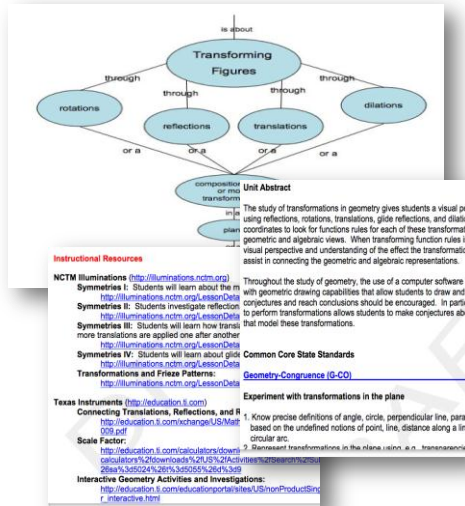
is about

Transforming Figures

through

through

through

through

rotations

reflections

translations

dilations

or a

or a

or a

or a

compositi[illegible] of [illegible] transform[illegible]

in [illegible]

plan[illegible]

Unit Abstract

The study of transformations in geometry gives students a visual p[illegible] using reflections, rotations, translations, glide reflections, and dilatio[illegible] coordinates to look for functions rules for each of these transformat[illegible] geometric and algebraic views. When transforming function rules i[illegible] visual perspective and understanding of the effect the transformatio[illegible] assist in connecting the geometric and algebraic representations.

Throughout the study of geometry, the use of a computer software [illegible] with geometric drawing capabilities that allow students to draw and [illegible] conjectures and reach conclusions should be encouraged. In partic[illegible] to perform transformations allows students to make conjectures ab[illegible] that model these transformations.

Common Core State Standards

Geometry-Congruence (G-CO)

Experiment with transformations in the plane

1. Know precise definitions of angle, circle, perpendicular line, para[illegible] based on the undefined notions of point, line, distance along a lin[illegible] circular arc.

2. Represent transformations in the plane using, e.g., transparencie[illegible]

Instructional Resources

NCTM Illuminations (http://illuminations.nctm.org)

Symmetries I: Students will learn about the m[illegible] http://illuminations.nctm.org/LessonDeta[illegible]

Symmetries II: Students investigate reflection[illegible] http://illuminations.nctm.org/LessonDeta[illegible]

Symmetries III: Students will learn how transl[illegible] more translations are applied one after another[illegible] http://illuminations.nctm.org/LessonDeta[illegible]

Symmetries IV: Students will learn about glide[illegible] http://illuminations.nctm.org/LessonDeta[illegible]

Transformations and Frieze Patterns: http://illuminations.nctm.org/LessonDeta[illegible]

Texas Instruments (http://education.ti.com)

Connecting Translations, Reflections, and R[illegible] http://education.ti.com/xchange/US/Math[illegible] 009.pdf

Scale Factor: http://education.ti.com/calculators/downl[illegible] calculators%2fdownloads%2fUS%2fActivities%2fSearch%2fSu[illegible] 26ea%3d5024%26t%3d5055%26d%3d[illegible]

Interactive Geometry Activities and Investigations: http://education.ti.com/educationportal/sites/US/nonProductSing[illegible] r_interactive.html